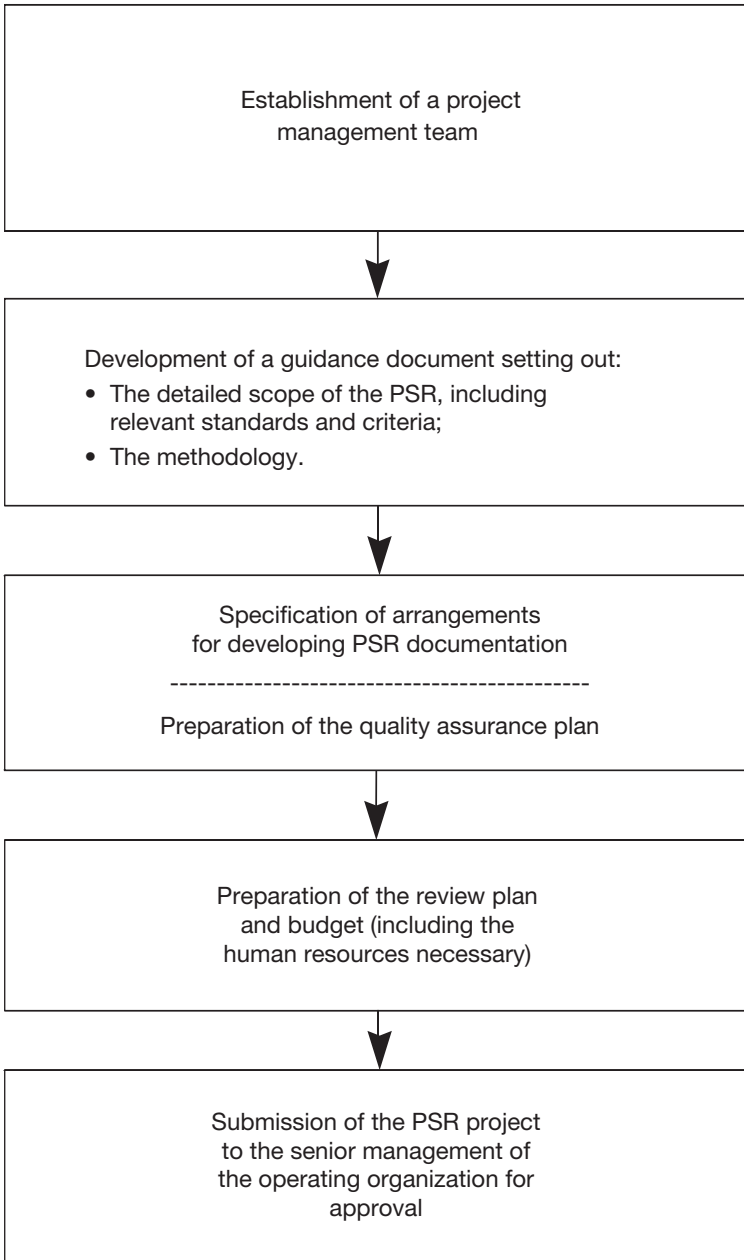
Establishment of a project management team

Development of a guidance document setting out:
• The detailed scope of the PSR, including relevant standards and criteria;
• The methodology.

Specification of arrangements for developing PSR documentation

---------------------------------------------

Preparation of the quality assurance plan

Preparation of the review plan and budget (including the human resources necessary)

Submission of the PSR project to the senior management of the operating organization for approval